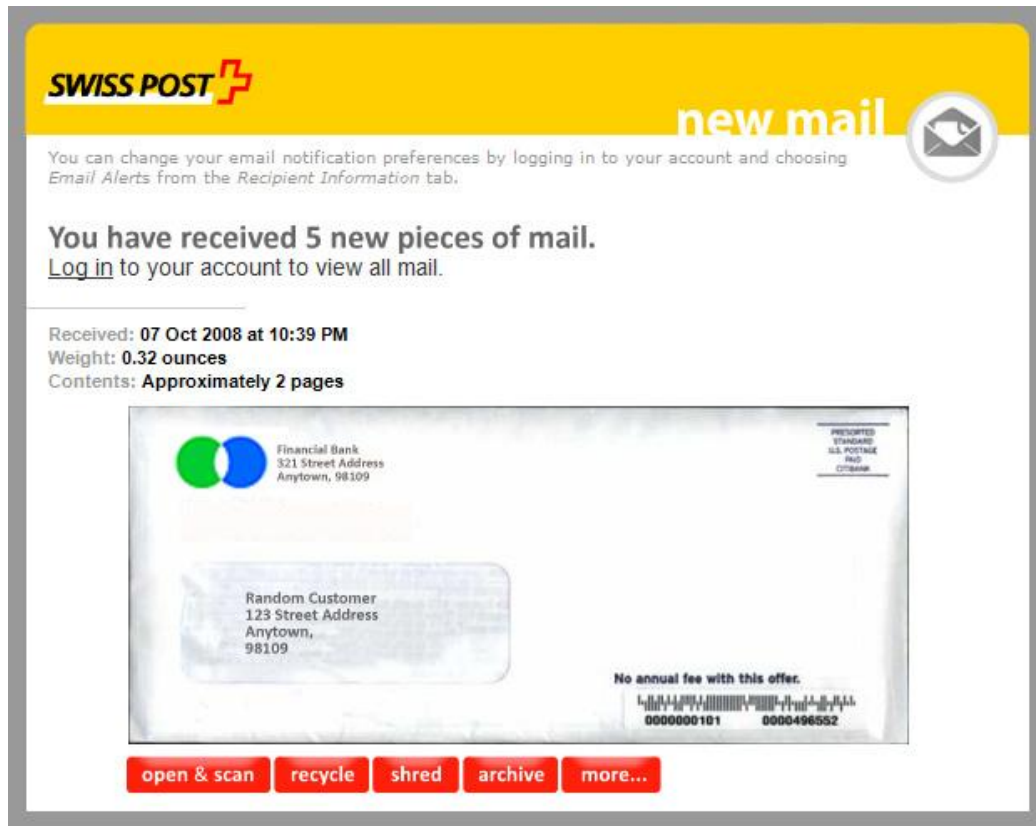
SWISS POST

new mail

You can change your email notification preferences by logging in to your account and choosing Email Alerts from the Recipient Information tab.

You have received 5 new pieces of mail.
Log in to your account to view all mail.

Received: 07 Oct 2008 at 10:39 PM
Weight: 0.32 ounces
Contents: Approximately 2 pages

Financial Bank
321 Street Address
Anytown, 98109

PRESORTED
STANDARD
U.S. POSTAGE
PAID
CITIBANK

Random Customer
123 Street Address
Anytown,
98109

No annual fee with this offer.

0000000101 0000496552

open & scan
recycle
shred
archive
more...